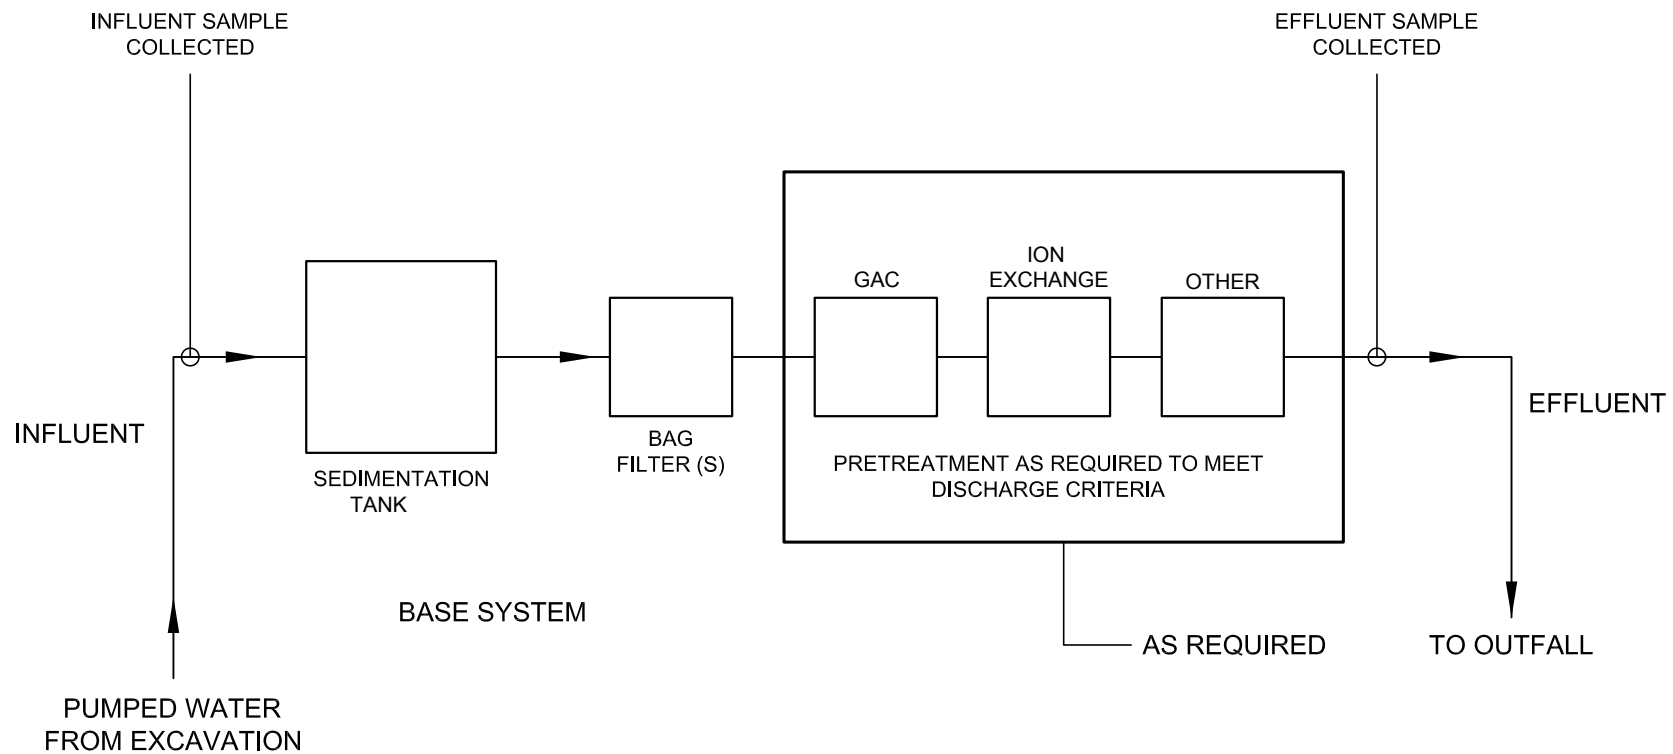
INFLUENT SAMPLE COLLECTED

EFFLUENT SAMPLE COLLECTED

GAC

ION EXCHANGE

OTHER

EFFLUENT

INFLUENT

SEDIMENTATION TANK

BAG FILTER (S)

PRETREATMENT AS REQUIRED TO MEET DISCHARGE CRITERIA

BASE SYSTEM

AS REQUIRED

TO OUTFALL

PUMPED WATER FROM EXCAVATION